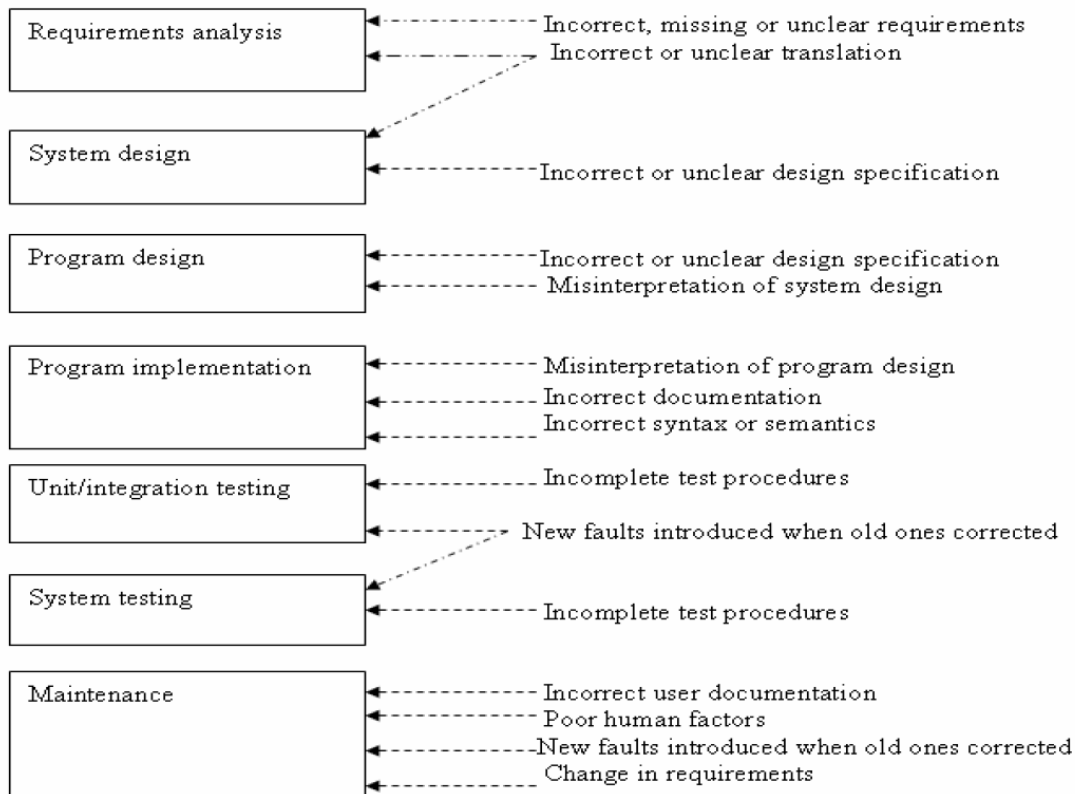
Requirements analysis
Incorrect, missing or unclear requirements
Incorrect or unclear translation

System design
Incorrect or unclear design specification

Program design
Incorrect or unclear design specification
Misinterpretation of system design

Program implementation
Misinterpretation of program design
Incorrect documentation
Incorrect syntax or semantics

Unit/integration testing
Incomplete test procedures
New faults introduced when old ones corrected

System testing
Incomplete test procedures

Maintenance
Incorrect user documentation
Poor human factors
New faults introduced when old ones corrected
Change in requirements